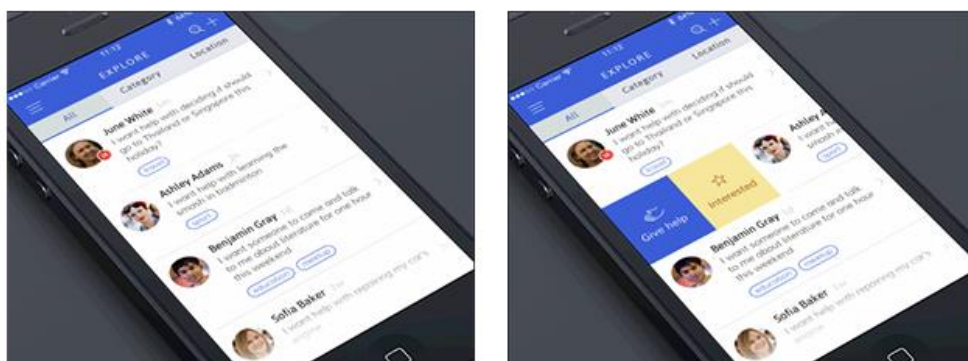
Carrier 11:12
EXPLORE
All
Category
Location
June White 5m
I want help with deciding if should go to Thailand or Singapore this holiday?
travel
Ashley Adams 3h
I want help with learning the smosh in badminton
sport
Benjamin Gray 1d
I want someone to come and talk to me about literature for one hour this weekend
education
meetup
Sofia Baker 1w
I want help with repairing my car's engine

Carrier 11:12
EXPLORE
All
Category
Location
June White
I want help with deciding if should go to Thailand or Singapore this holiday?
travel
Ashley A
I want
smosh
sport
Give help
Interested
Benjamin Gray 1d
I want someone to come and talk to me about literature for one hour this weekend
education
meetup
Sofia Baker 1w
I want help with repairing my car's engine